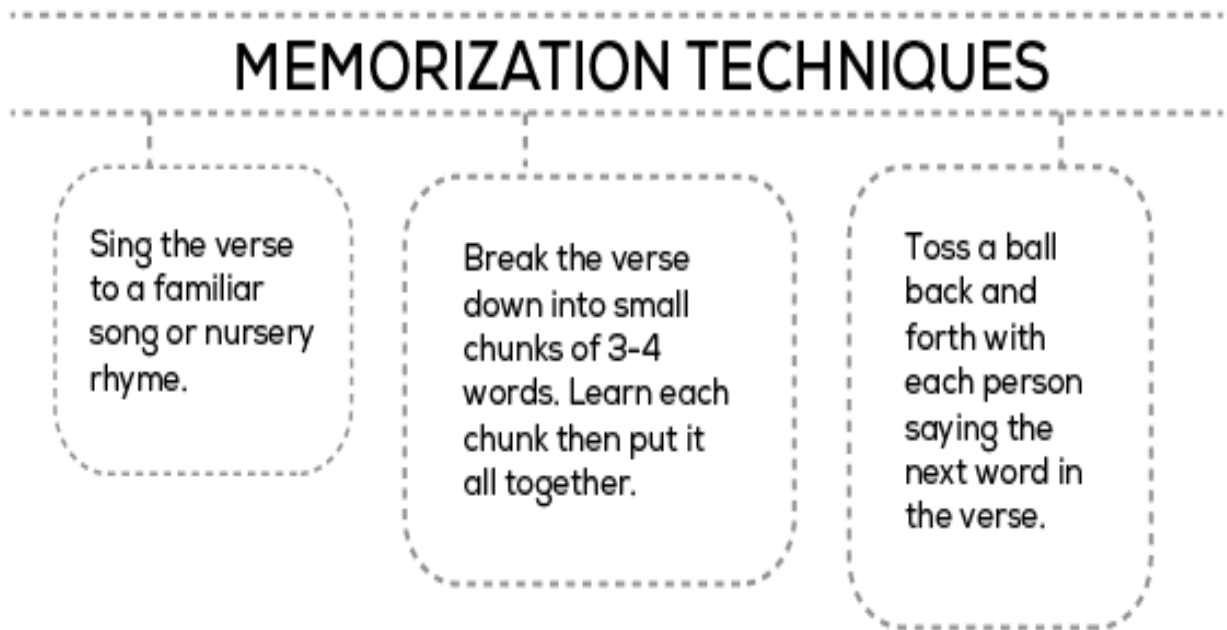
MEMORIZATION TECHNIQUES

Sing the verse to a familiar song or nursery rhyme.

Break the verse down into small chunks of 3-4 words. Learn each chunk then put it all together.

Toss a ball back and forth with each person saying the next word in the verse.